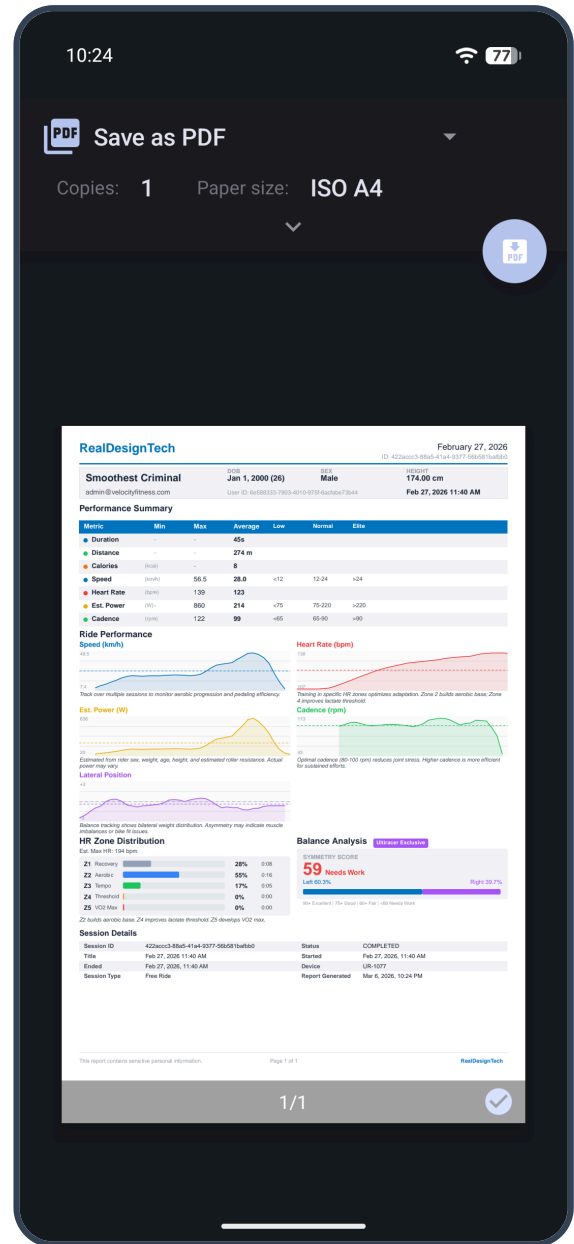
10:24

77

Save as PDF

Copies: 1 Paper size: ISO A4

PDF

RealDesignTech

February 27, 2026
ID: 422accc3-88a5-41a4-9377-56b581bafbb0

Smoothest Criminal
admin@velocityfitness.com

DOB
Jan 1, 2000 (26)
User ID: 6a586333-7903-4010-975f-6acfabe73b44

SEX
Male

HEIGHT
174.00 cm
Feb 27, 2026 11:40 AM

Performance Summary

| Metric | | Min | Max | Average | Low | Normal | Elite |
|---|---|---|---|---|---|---|---|
| Duration | | - | - | 45s | | | |
| Distance | | - | - | 274 m | | | |
| Calories | (kcal) | - | | 8 | | | |
| Speed | (km/h) | | 56.5 | 28.0 | <12 | 12-24 | >24 |
| Heart Rate | (bpm) | | 139 | 123 | | | |
| Est. Power | (W) | | 860 | 214 | <75 | 75-220 | >220 |
| Cadence | (rpm) | | 122 | 99 | <65 | 65-90 | >90 |

Ride Performance

Speed (km/h)
Track over multiple sessions to monitor aerobic progression and pedaling efficiency.

Heart Rate (bpm)
Training in specific HR zones optimizes adaptation. Zone 2 builds aerobic base; Zone 4 improves lactate threshold.

Est. Power (W)
Estimated from rider sex, weight, age, height, and estimated roller resistance. Actual power may vary.

Cadence (rpm)
Optimal cadence (80-100 rpm) reduces joint stress. Higher cadence is more efficient for sustained efforts.

Lateral Position
Balance tracking shows bilateral weight distribution. Asymmetry may indicate muscle imbalances or bike fit issues.

HR Zone Distribution
Est. Max HR: 194 bpm

| | | | |
|---|---|---|---|
| Z1 | Recovery | 28% | 0:08 |
| Z2 | Aerobic | 55% | 0:16 |
| Z3 | Tempo | 17% | 0:05 |
| Z4 | Threshold | 0% | 0:00 |
| Z5 | VO2 Max | 0% | 0:00 |

Z2 builds aerobic base, Z4 improves lactate threshold, Z5 develops VO2 max.

Balance Analysis Ultracer Exclusive
SYMMETRY SCORE
59 Needs Work
Left 60.3%
Right 39.7%
90+ Excellent | 75+ Good | 60+ Fair | <60 Needs Work

Session Details

| | | | |
|---|---|---|---|
| Session ID | 422accc3-88a5-41a4-9377-56b581bafbb0 | Status | COMPLETED |
| Title | Feb 27, 2026, 11:40 AM | Started | Feb 27, 2026, 11:40 AM |
| Ended | Feb 27, 2026, 11:40 AM | Device | UR-1077 |
| Session Type | Free Ride | Report Generated | Mar 6, 2026, 10:24 PM |

This report contains sensitive personal information. Page 1 of 1 RealDesignTech

1/1